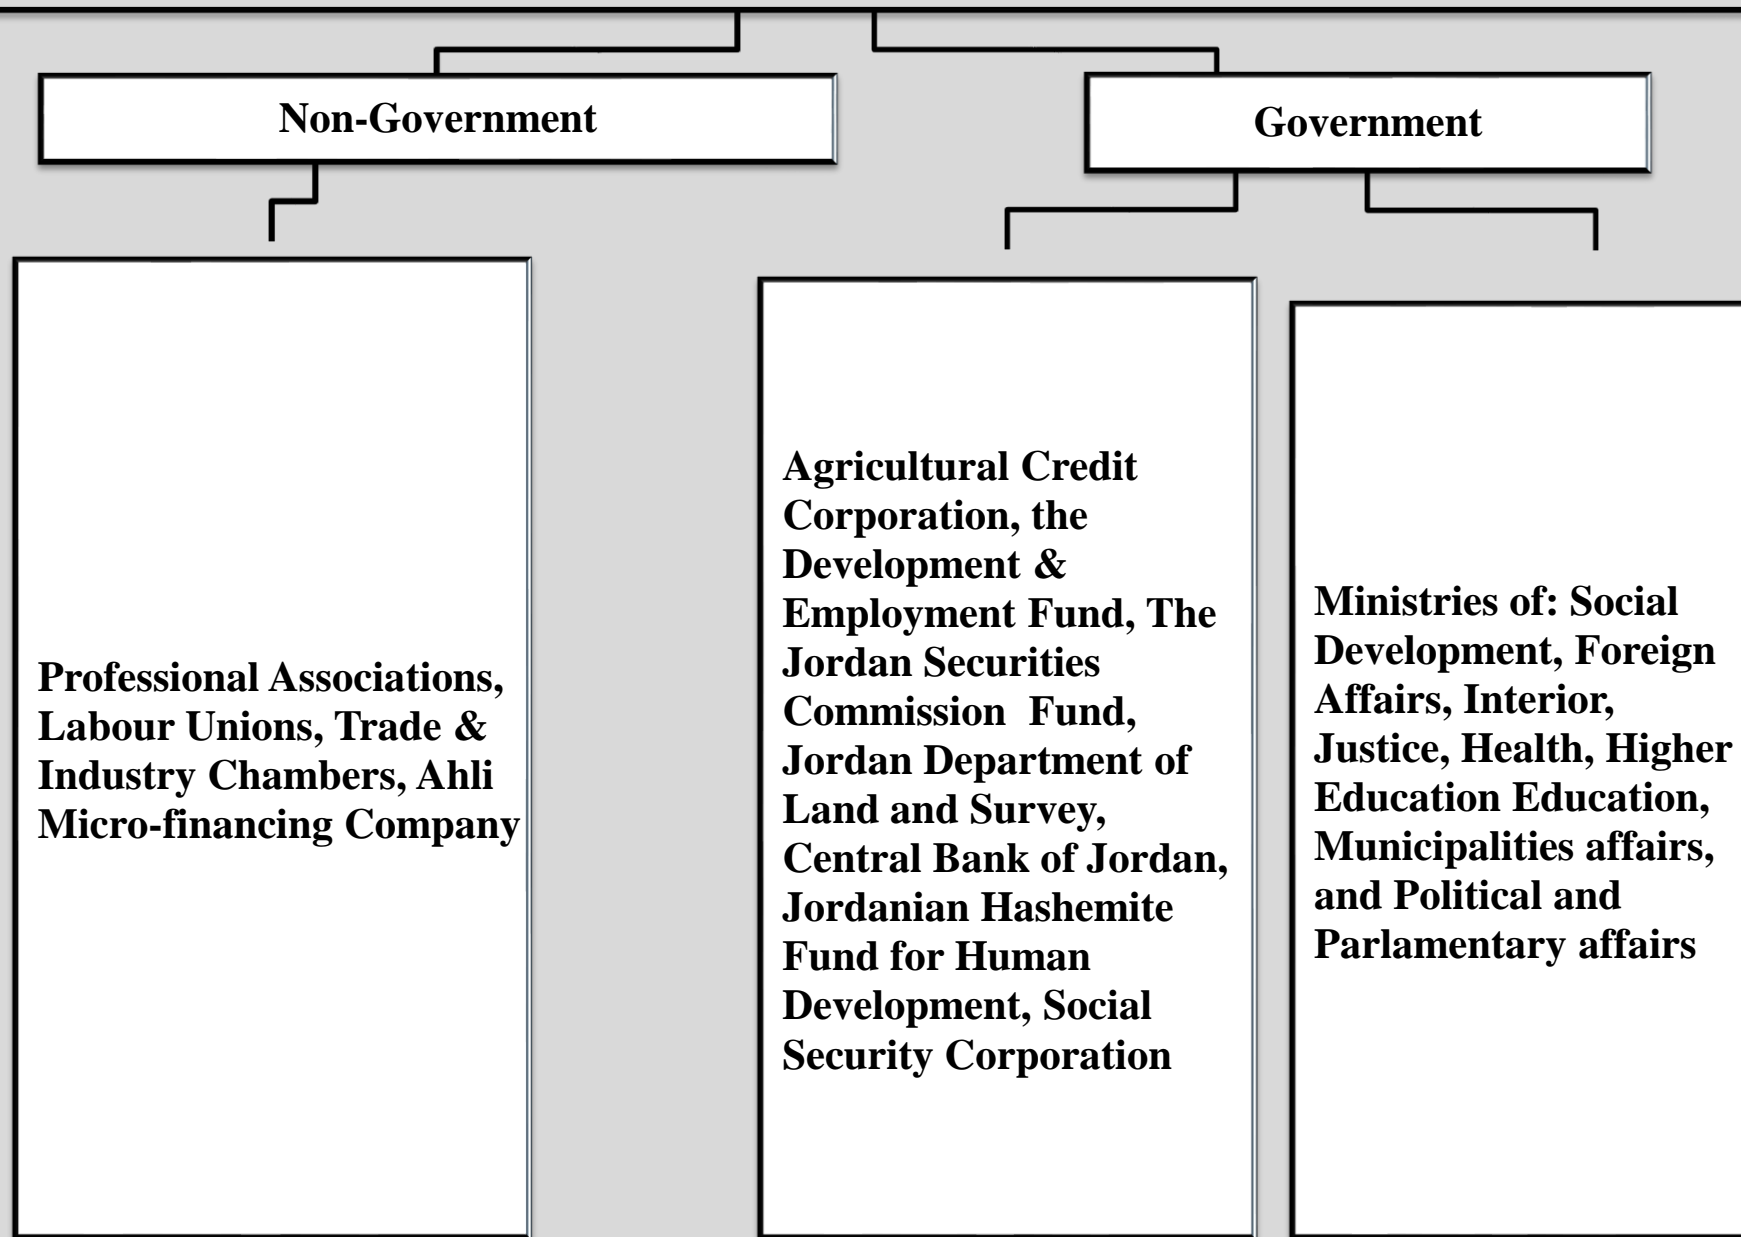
Non-Government

Government

Professional Associations, Labour Unions, Trade & Industry Chambers, Ahli Micro-financing Company

Agricultural Credit Corporation, the Development & Employment Fund, The Jordan Securities Commission Fund, Jordan Department of Land and Survey, Central Bank of Jordan, Jordanian Hashemite Fund for Human Development, Social Security Corporation

Ministries of: Social Development, Foreign Affairs, Interior, Justice, Health, Higher Education Education, Municipalities affairs, and Political and Parlamentary affairs